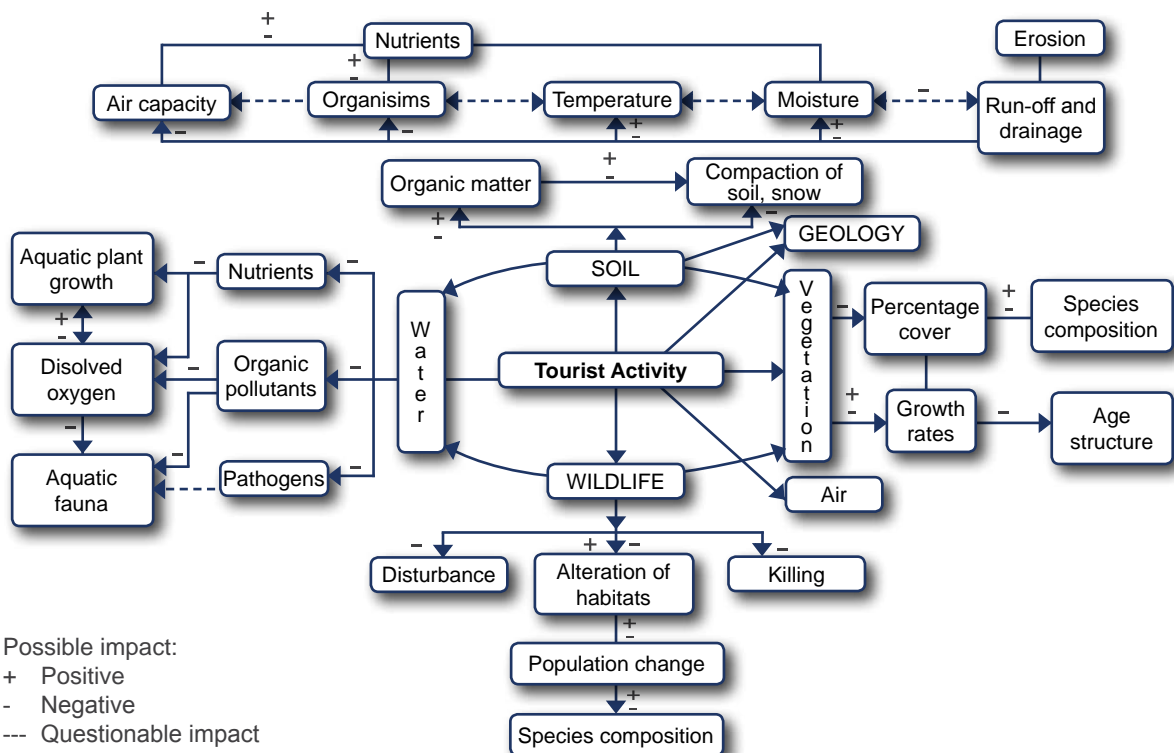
+
-
Nutrients
Erosion
+
-
Air capacity
Organisims
Temperature
Moisture
-
Run-off and drainage
-
-
+
-
+
-
Organic matter
+
-
Compaction of soil, snow
+
-
-
GEOLOGY
Aquatic plant growth
-
Nutrients
-
SOIL
+
-
V
e
g
e
t
a
t
i
o
n
-
Percentage cover
+
-
Species composition
Disolved oxygen
-
Organic pollutants
-
W
a
t
e
r
Tourist Activity
-
+
-
Growth rates
-
Age structure
-
Aquatic fauna
-
Pathogens
-
WILDLIFE
Air
-
Disturbance
+
-
Alteration of habitats
-
Killing
+
-
Population change
+
-
Species composition

Possible impact:
+ Positive
- Negative
--- Questionable impact